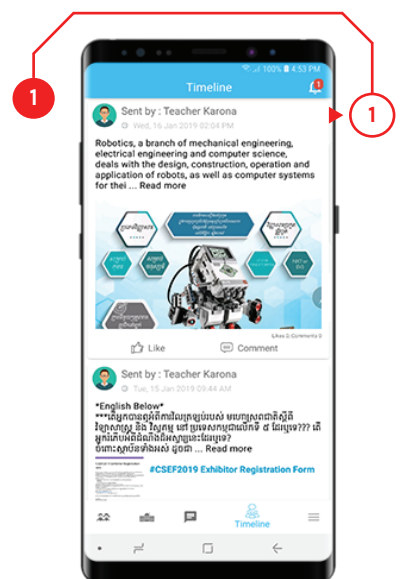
1

1

100% 4:53 PM

Timeline

1

Sent by : Teacher Karona

Wed, 16 Jan 2019 02:04 PM

Robotics, a branch of mechanical engineering, electrical engineering and computer science, deals with the design, construction, operation and application of robots, as well as computer systems for thei ... Read more

Likes 0 Comments 0

Like

Comment

Sent by : Teacher Karona

Tue, 15 Jan 2019 09:44 AM

*English Below*
***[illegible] ... Read more

#CSEF2019 Exhibitor Registration Form

Timeline